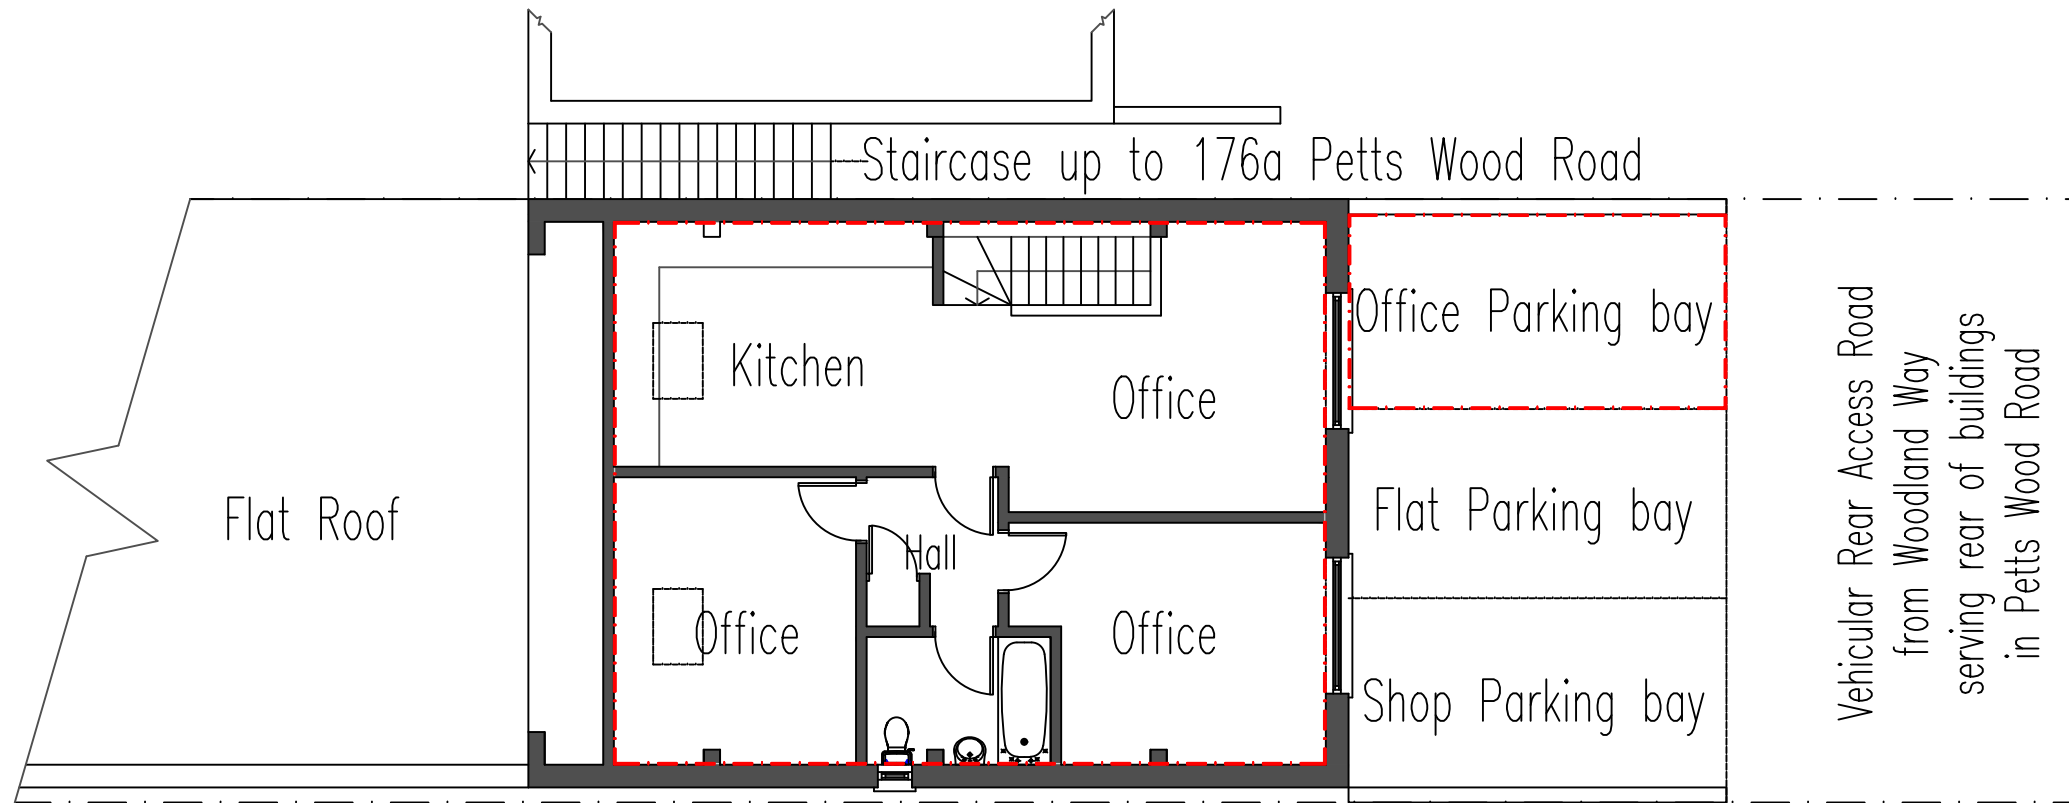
Staircase up to 176a Petts Wood Road

Flat Roof

Kitchen

Office

Hall

Office

Office

Office Parking bay

Flat Parking bay

Shop Parking bay

Vehicular Rear Access Road from Woodland Way serving rear of buildings in Petts Wood Road